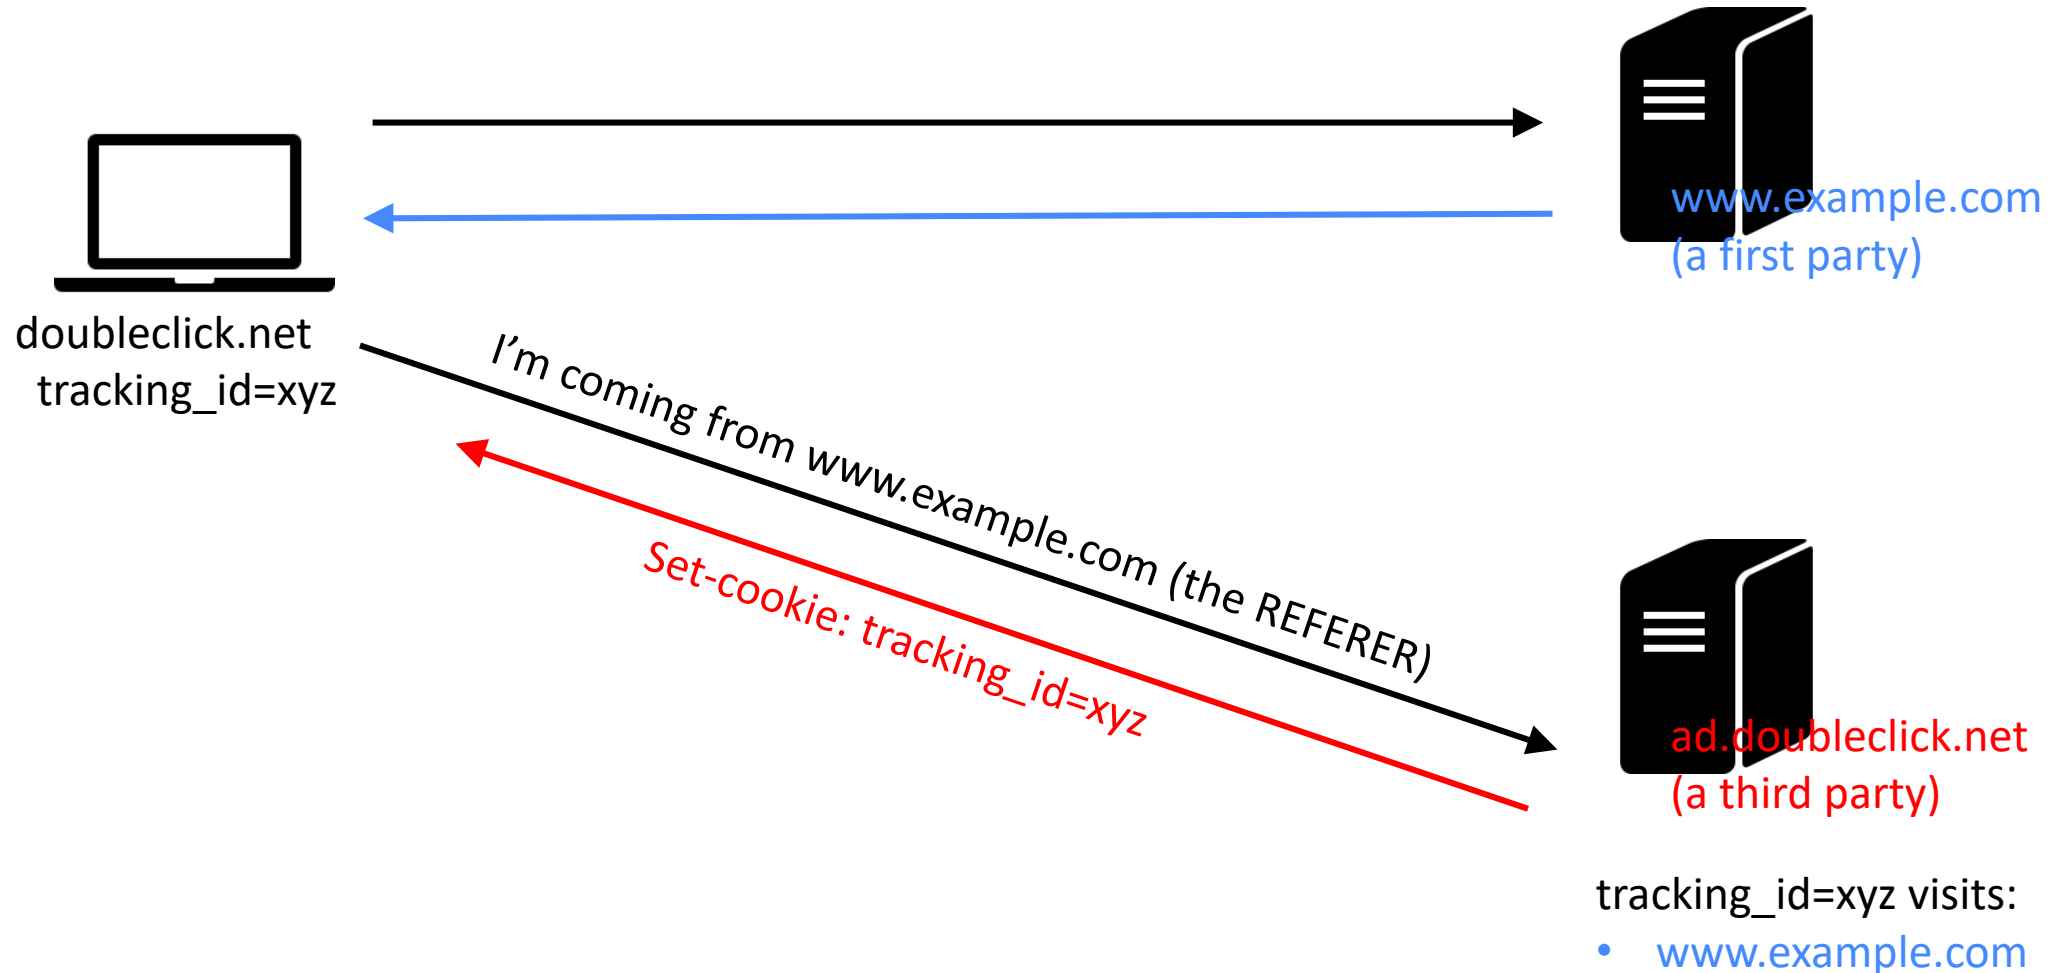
www.example.com
(a first party)

doubleclick.net
tracking_id=xyz

I’m coming from www.example.com (the REFERER)

Set-cookie: tracking_id=xyz

ad.doubleclick.net
(a third party)

tracking_id=xyz visits:
• www.example.com